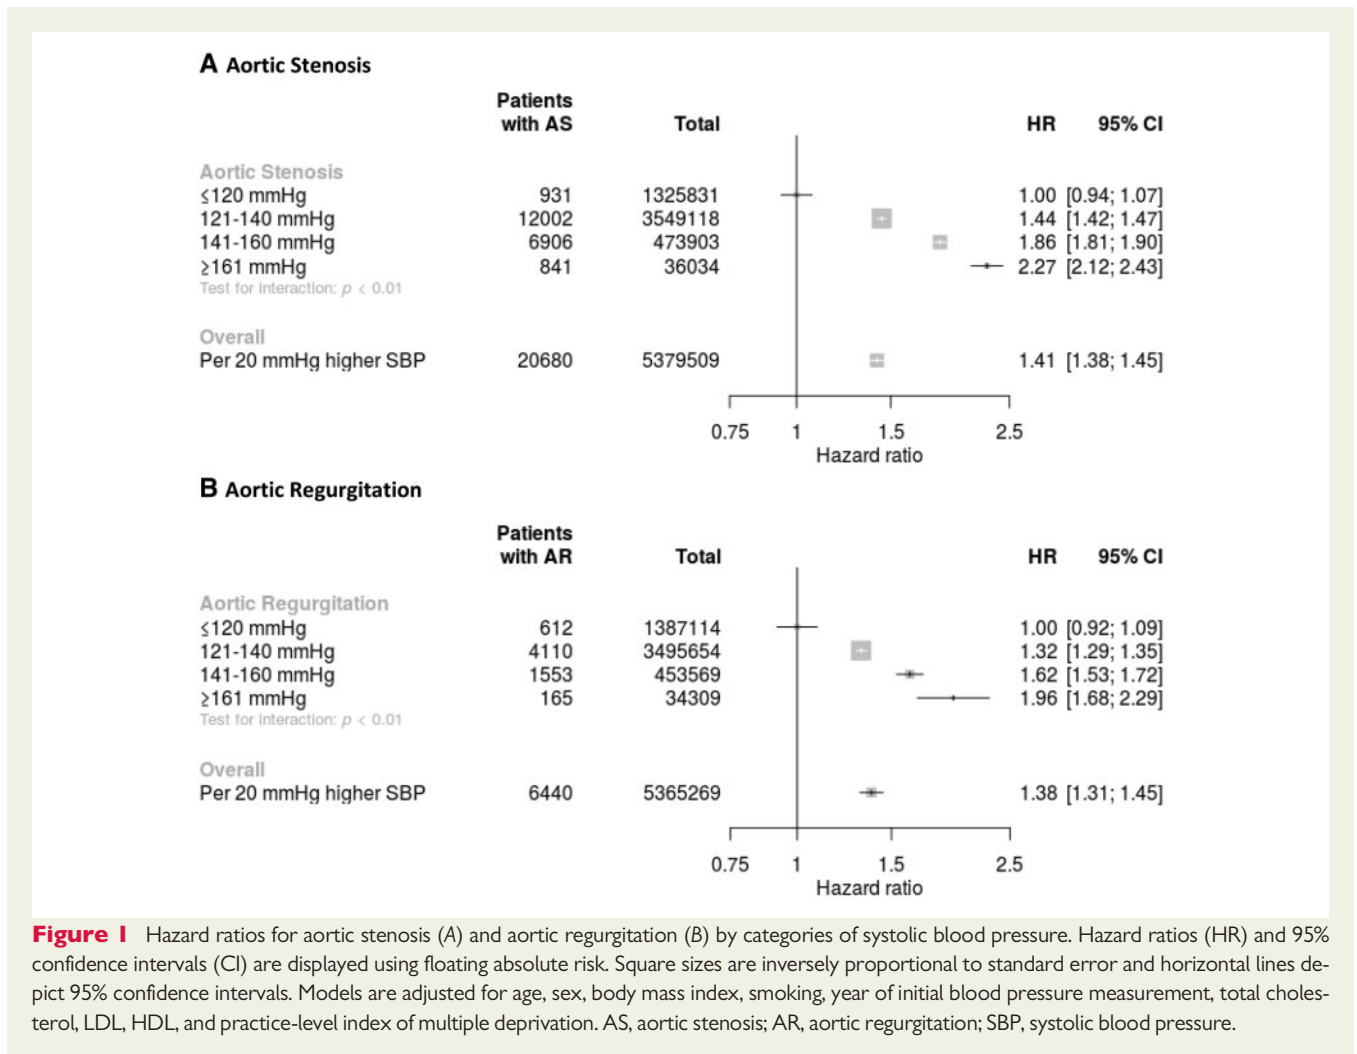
**A** Aortic Stenosis

| | Patients with AS | Total | HR | 95% CI |
|---|---|---|---|---|
| Aortic Stenosis | | | | |
| ≤120 mmHg | 931 | 1325831 | 1.00 | [0.94; 1.07] |
| 121-140 mmHg | 12002 | 3549118 | 1.44 | [1.42; 1.47] |
| 141-160 mmHg | 6906 | 473903 | 1.86 | [1.81; 1.90] |
| ≥161 mmHg | 841 | 36034 | 2.27 | [2.12; 2.43] |
| Test for interaction: $p < 0.01$ | | | | |
| Overall | | | | |
| Per 20 mmHg higher SBP | 20680 | 5379509 | 1.41 | [1.38; 1.45] |

0.75 1 1.5 2.5
Hazard ratio

**B** Aortic Regurgitation

| | Patients with AR | Total | HR | 95% CI |
|---|---|---|---|---|
| Aortic Regurgitation | | | | |
| ≤120 mmHg | 612 | 1387114 | 1.00 | [0.92; 1.09] |
| 121-140 mmHg | 4110 | 3495654 | 1.32 | [1.29; 1.35] |
| 141-160 mmHg | 1553 | 453569 | 1.62 | [1.53; 1.72] |
| ≥161 mmHg | 165 | 34309 | 1.96 | [1.68; 2.29] |
| Test for interaction: $p < 0.01$ | | | | |
| Overall | | | | |
| Per 20 mmHg higher SBP | 6440 | 5365269 | 1.38 | [1.31; 1.45] |

0.75 1 1.5 2.5
Hazard ratio

**Figure 1** Hazard ratios for aortic stenosis (*A*) and aortic regurgitation (*B*) by categories of systolic blood pressure. Hazard ratios (HR) and 95% confidence intervals (CI) are displayed using floating absolute risk. Square sizes are inversely proportional to standard error and horizontal lines depict 95% confidence intervals. Models are adjusted for age, sex, body mass index, smoking, year of initial blood pressure measurement, total cholesterol, LDL, HDL, and practice-level index of multiple deprivation. AS, aortic stenosis; AR, aortic regurgitation; SBP, systolic blood pressure.